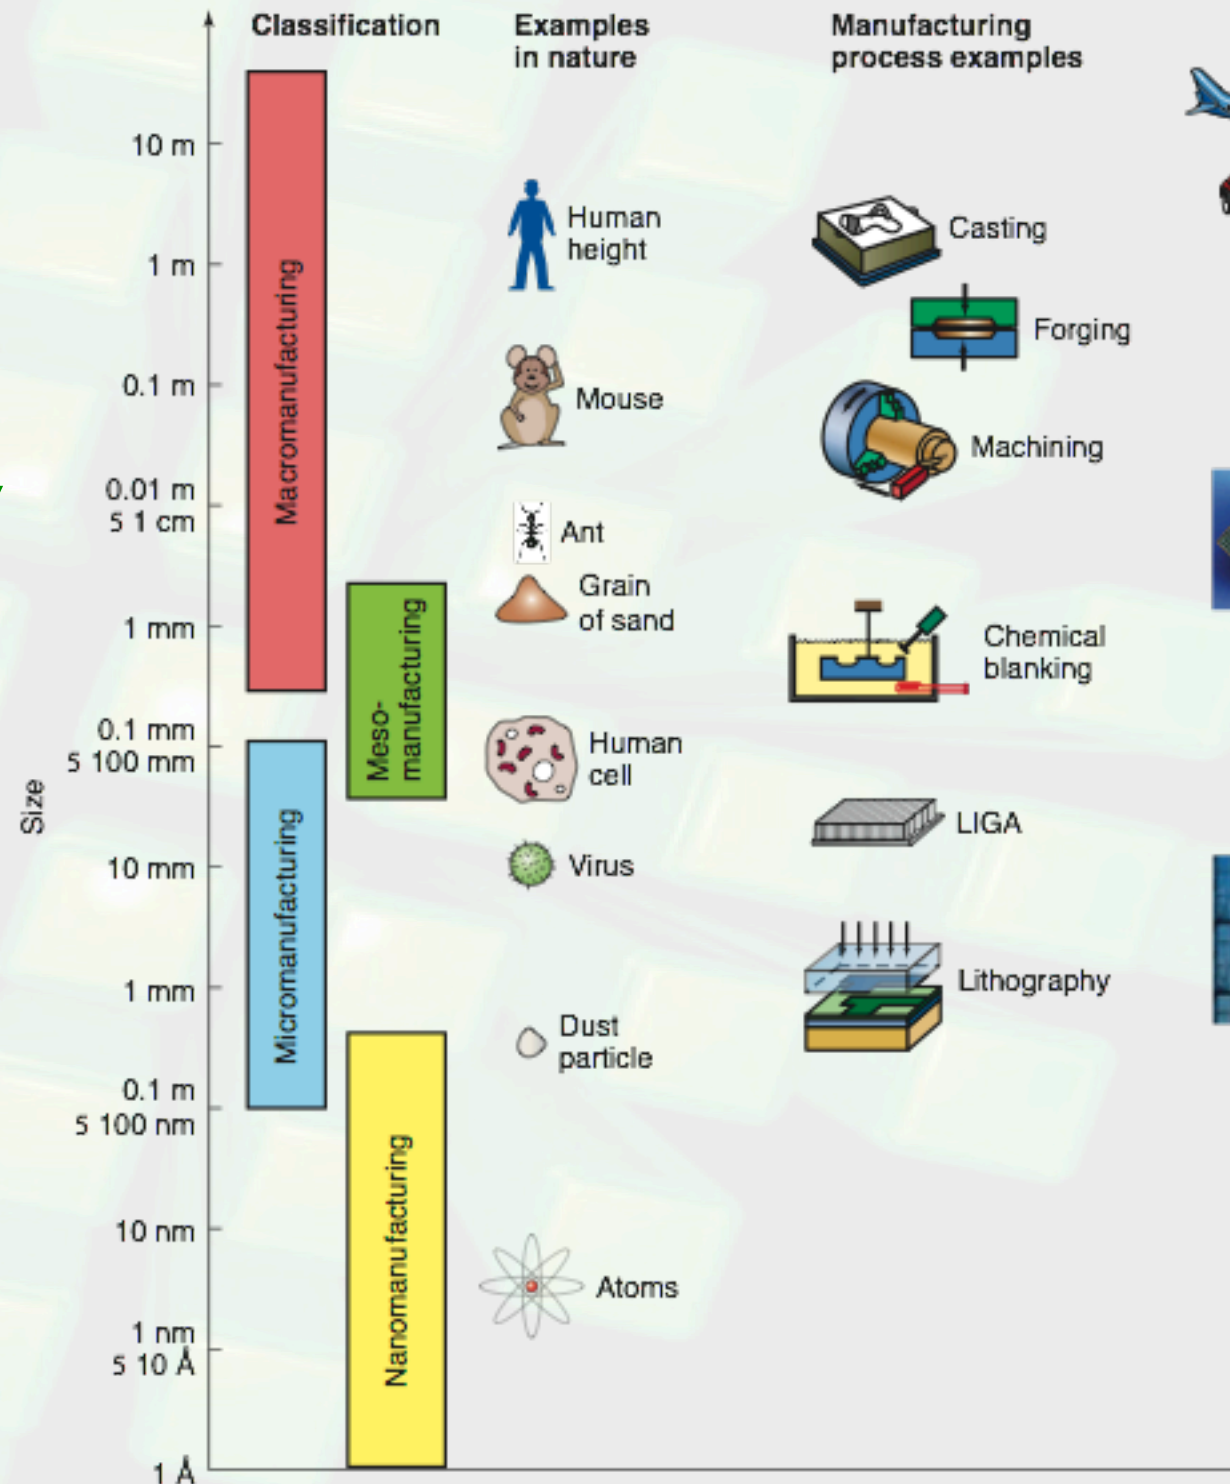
Classification

Examples in nature

Manufacturing process examples

Size

10 m

1 m

0.1 m

0.01 m
5 1 cm

1 mm

0.1 mm
5 100 mm

10 mm

1 mm

0.1 m
5 100 nm

10 nm

1 nm
5 10 Å

1 Å

Macromanufacturing

Meso-manufacturing

Micromanufacturing

Nanomanufacturing

Human height

Mouse

Ant

Grain of sand

Human cell

Virus

Dust particle

Atoms

Casting

Forging

Machining

Chemical blanking

LIGA

Lithography